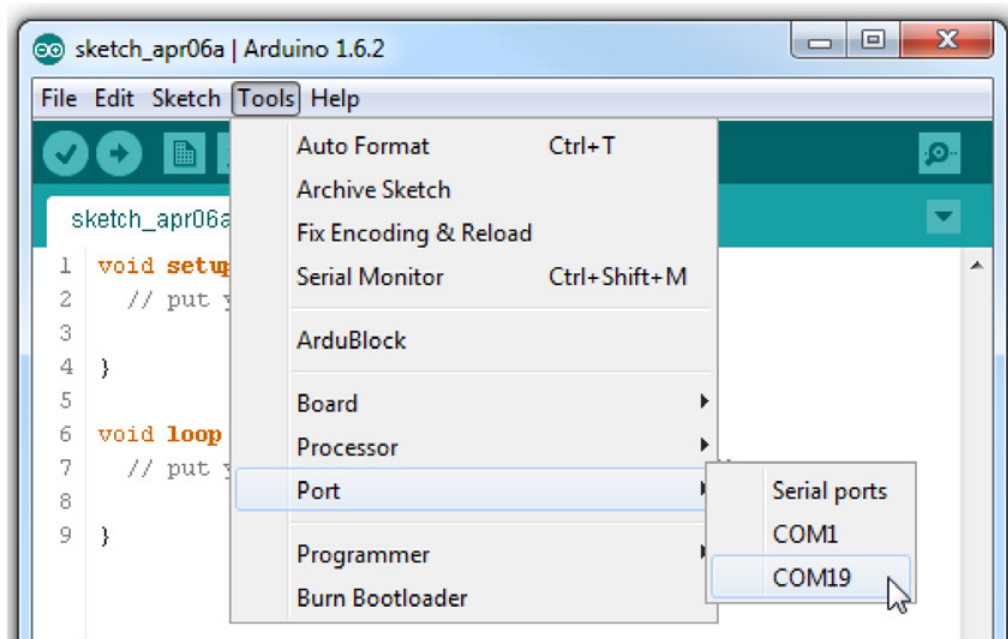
sketch_apr06a | Arduino 1.6.2

File Edit Sketch Tools Help

sketch_apr06a

1 void setup
2 // put y
3
4 }
5
6 void loop
7 // put y
8
9 }

Auto Format Ctrl+T
Archive Sketch
Fix Encoding & Reload
Serial Monitor Ctrl+Shift+M
ArduBlock
Board
Processor
Port
Programmer
Burn Bootloader

Serial ports
COM1
COM19